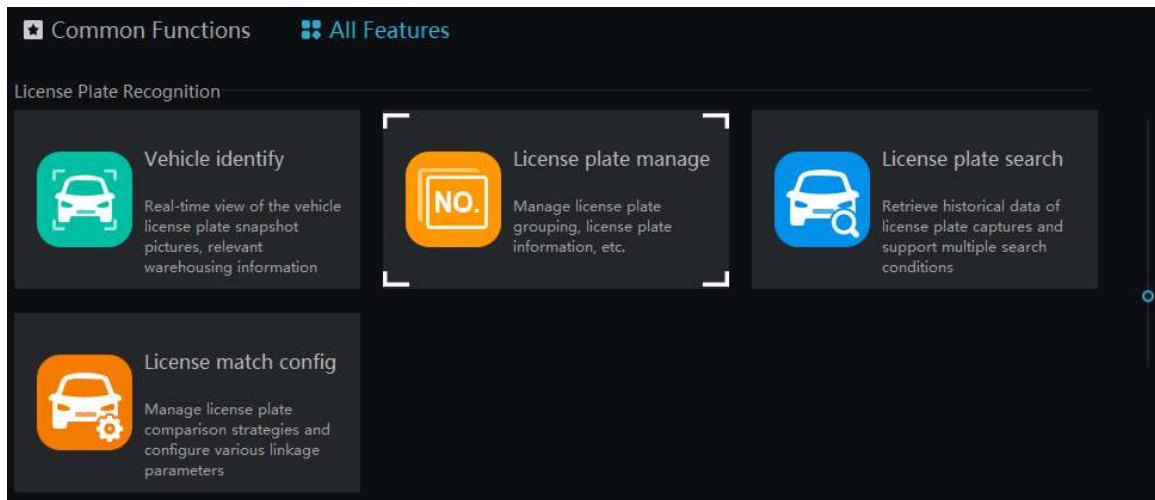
Common Functions All Features

License Plate Recognition

Vehicle identify

Real-time view of the vehicle license plate snapshot pictures, relevant warehousing information

NO.

License plate manage

Manage license plate grouping, license plate information, etc.

License plate search

Retrieve historical data of license plate captures and support multiple search conditions

License match config

Manage license plate comparison strategies and configure various linkage parameters